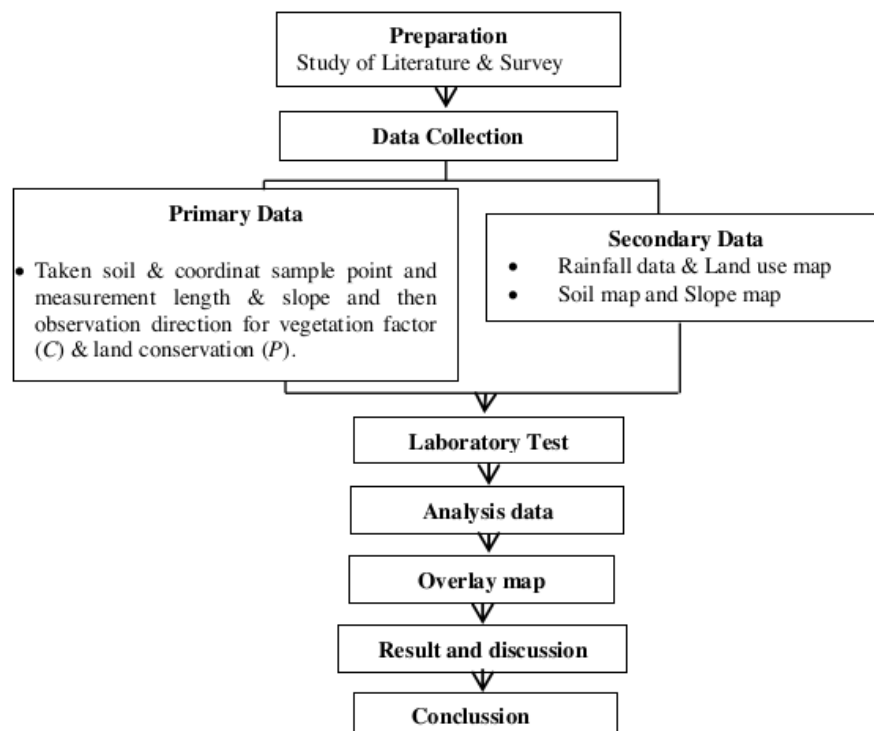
Preparation
Study of Literature & Survey

Data Collection

Primary Data

• Taken soil & coordinat sample point and measurement length & slope and then observation direction for vegetation factor ($C$) & land conservation ($P$).

Secondary Data

• Rainfall data & Land use map
• Soil map and Slope map

Laboratory Test

Analysis data

Overlay map

Result and discussion

Conclussion